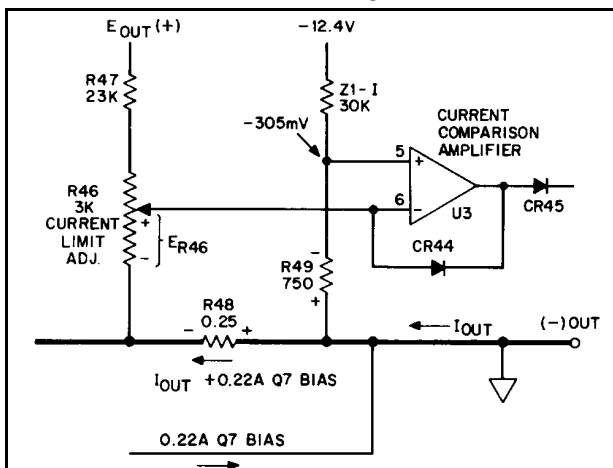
$E_{OUT}(+)$

R47
23K

R46
3K
CURRENT
LIMIT
ADJ.

+
$E_{R46}$
−

−12.4V

Z1-I
30K

−305mV

5
+

6
−

CURRENT
COMPARISON
AMPLIFIER

U3

CR45

CR44

−
R49
750
+

R48
0.25
− +

$I_{OUT}$

(−)OUT

$I_{OUT}$ +0.22A Q7 BIAS

0.22A Q7 BIAS